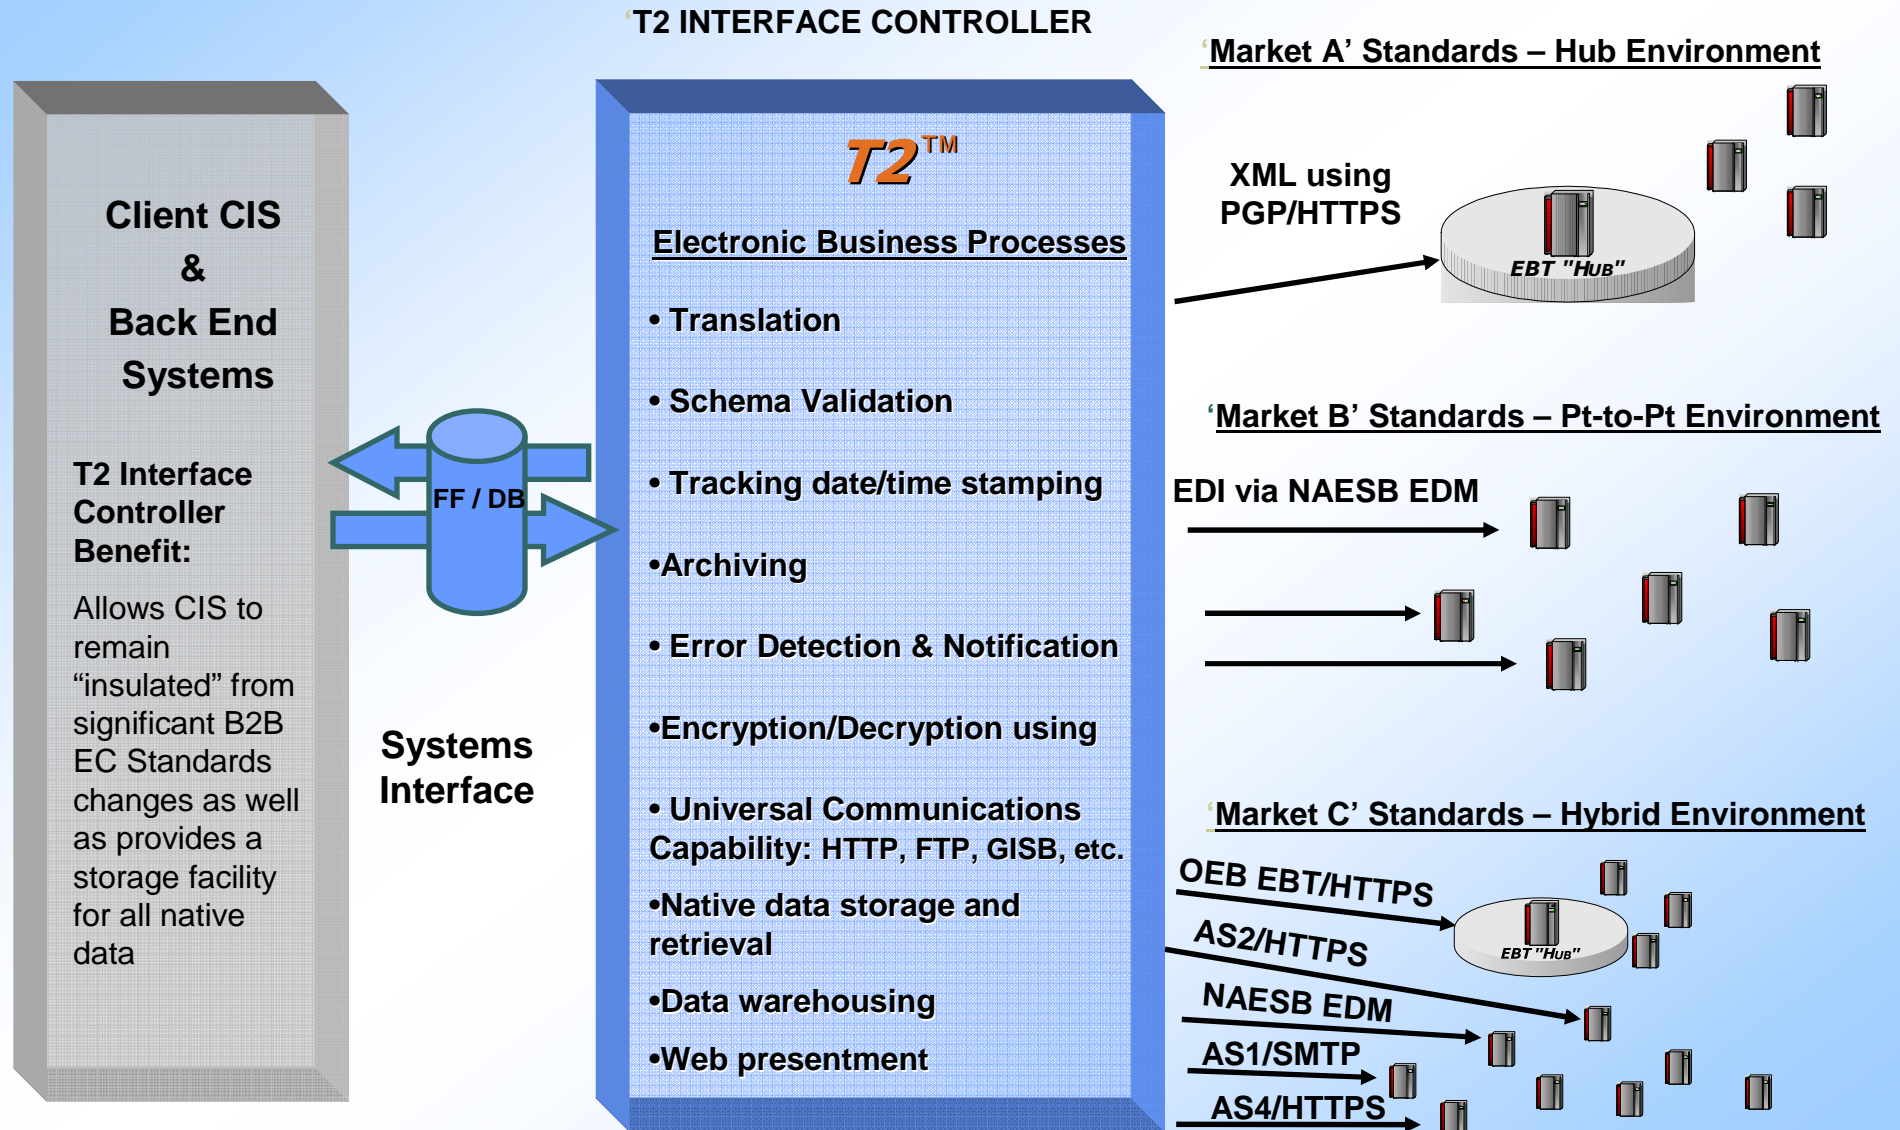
‘T2 INTERFACE CONTROLLER

Client CIS & Back End Systems

T2 Interface Controller Benefit:

Allows CIS to remain “insulated” from significant B2B EC Standards changes as well as provides a storage facility for all native data

FF / DB

Systems Interface

T2™

Electronic Business Processes

• Translation

• Schema Validation

• Tracking date/time stamping

•Archiving

• Error Detection & Notification

•Encryption/Decryption using

• Universal Communications Capability: HTTP, FTP, GISB, etc.

•Native data storage and retrieval

•Data warehousing

•Web presentment

‘Market A’ Standards – Hub Environment

XML using PGP/HTTPS

EBT "HUB"

‘Market B’ Standards – Pt-to-Pt Environment

EDI via NAESB EDM

‘Market C’ Standards – Hybrid Environment

OEB EBT/HTTPS

EBT "HUB"

AS2/HTTPS

NAESB EDM

AS1/SMTP

AS4/HTTPS